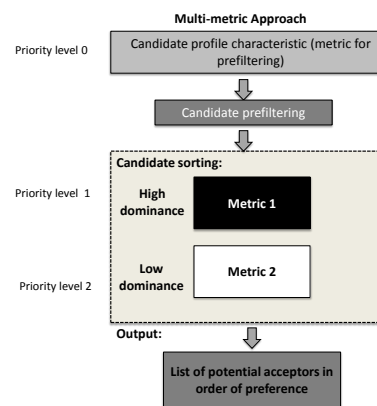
Multi-metric Approach

Priority level 0

Candidate profile characteristic (metric for prefiltering)

Candidate prefiltering

Candidate sorting:

Priority level 1

High dominance

Metric 1

Low dominance

Metric 2

Priority level 2

Output:

List of potential acceptors in order of preference